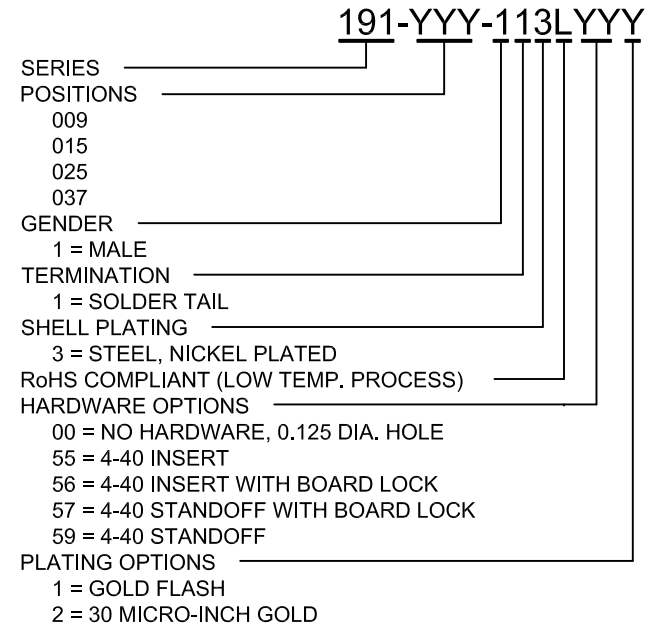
191-YYY-113LYYY

SERIES
POSITIONS
009
015
025
037
GENDER
1 = MALE
TERMINATION
1 = SOLDER TAIL
SHELL PLATING
3 = STEEL, NICKEL PLATED
RoHS COMPLIANT (LOW TEMP. PROCESS)
HARDWARE OPTIONS
00 = NO HARDWARE, 0.125 DIA. HOLE
55 = 4-40 INSERT
56 = 4-40 INSERT WITH BOARD LOCK
57 = 4-40 STANDOFF WITH BOARD LOCK
59 = 4-40 STANDOFF
PLATING OPTIONS
1 = GOLD FLASH
2 = 30 MICRO-INCH GOLD